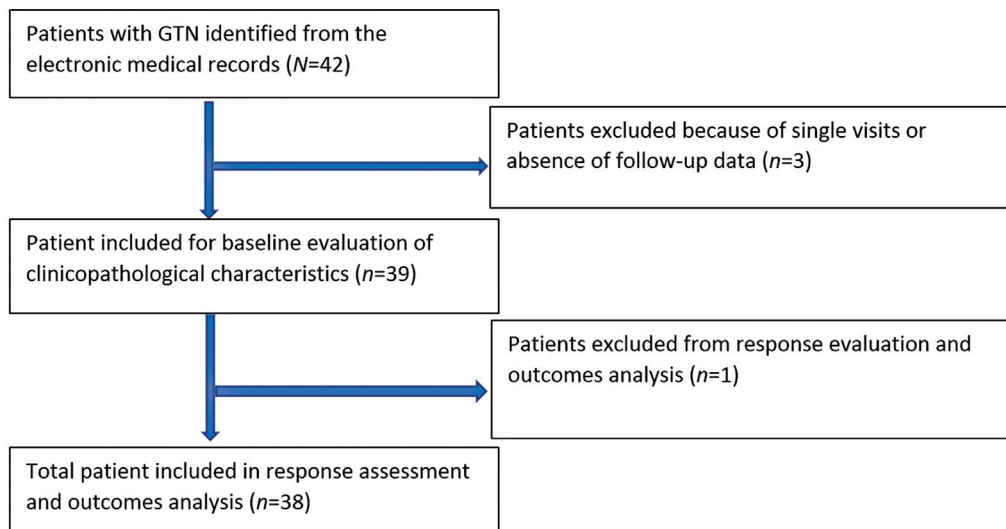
Patients with GTN identified from the electronic medical records (N=42)

Patients excluded because of single visits or absence of follow-up data (n=3)

Patient included for baseline evaluation of clinicopathological characteristics (n=39)

Patients excluded from response evaluation and outcomes analysis (n=1)

Total patient included in response assessment and outcomes analysis (n=38)